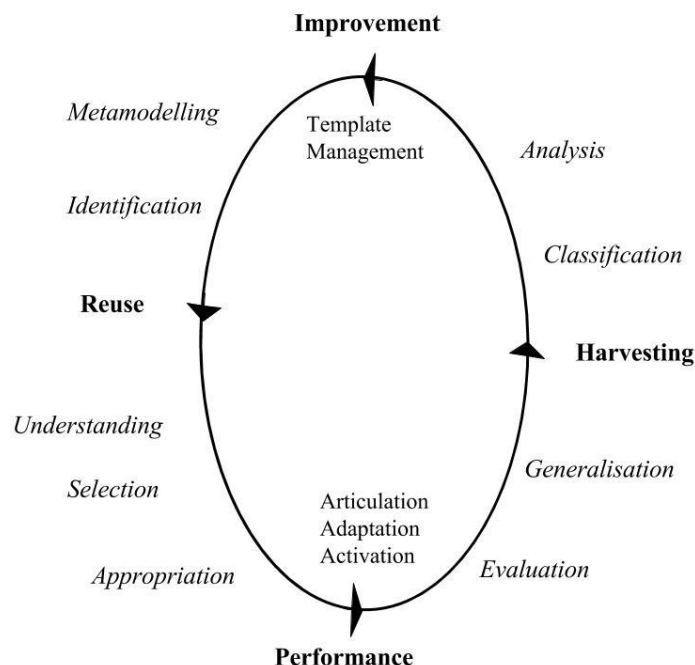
Improvement

Metamodelling

Template Management

Analysis

Identification

Classification

Reuse

Harvesting

Understanding

Generalisation

Selection

Articulation Adaptation Activation

Appropriation

Evaluation

Performance